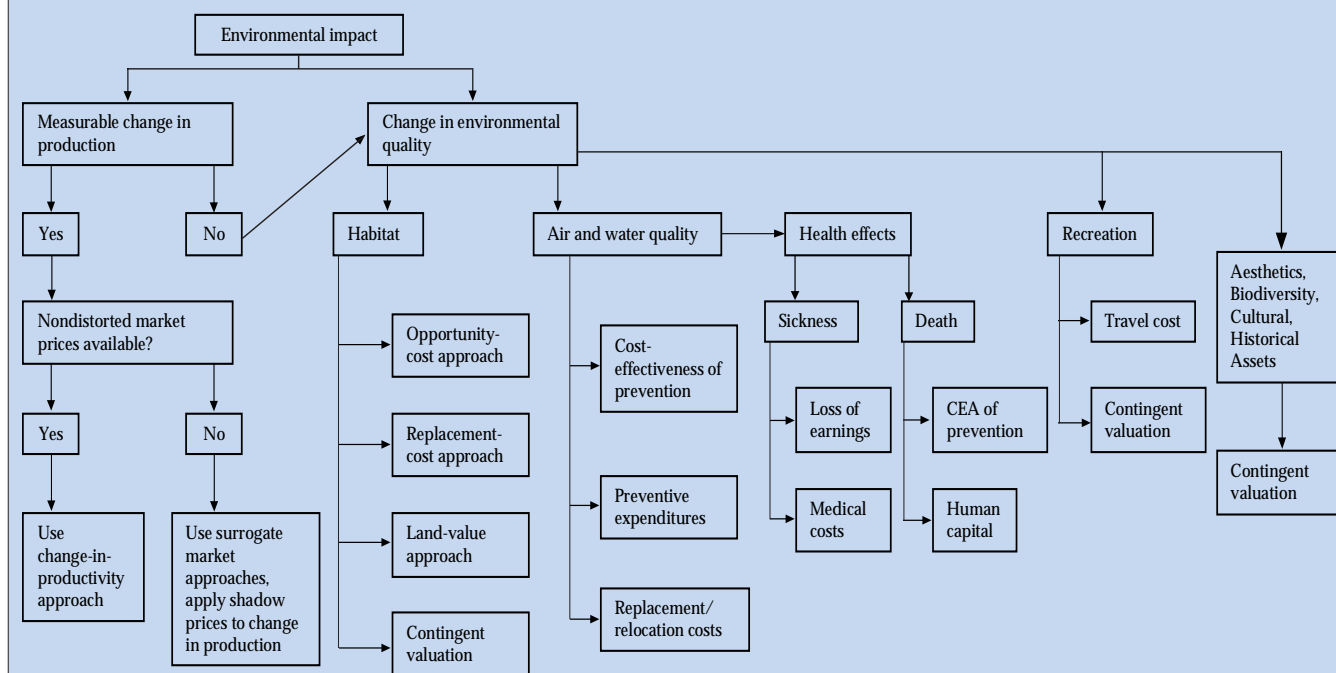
Environmental impact

Measurable change in production

Change in environmental quality

Yes

No

Habitat

Air and water quality

Health effects

Recreation

Aesthetics, Biodiversity, Cultural, Historical Assets

Nondistorted market prices available?

Yes

No

Use change-in-productivity approach

Use surrogate market approaches, apply shadow prices to change in production

Opportunity-cost approach

Replacement-cost approach

Land-value approach

Contingent valuation

Cost-effectiveness of prevention

Preventive expenditures

Replacement/ relocation costs

Sickness

Death

Loss of earnings

Medical costs

CEA of prevention

Human capital

Travel cost

Contingent valuation

Contingent valuation